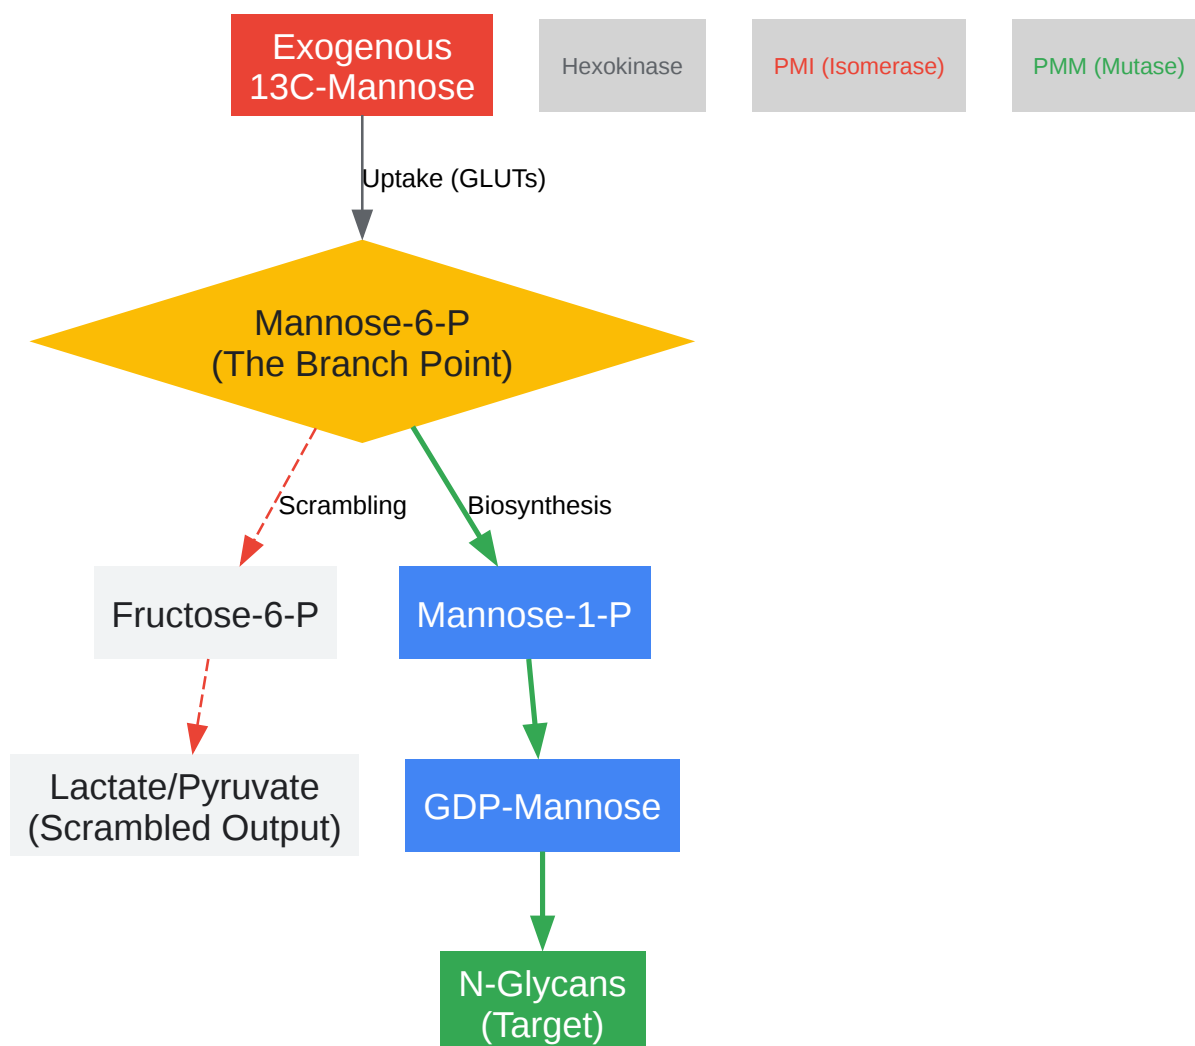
Exogenous 13C-Mannose

Hexokinase

PMI (Isomerase)

PMM (Mutase)

Uptake (GLUTs)

Mannose-6-P
(The Branch Point)

Scrambling

Biosynthesis

Fructose-6-P

Mannose-1-P

Lactate/Pyruvate
(Scrambled Output)

GDP-Mannose

N-Glycans
(Target)